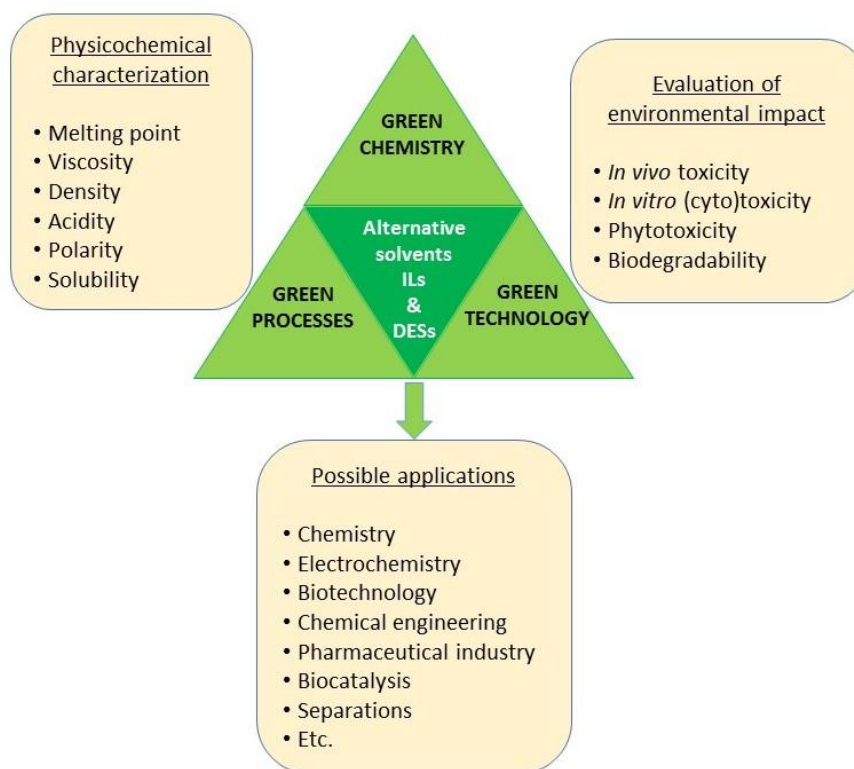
Physicochemical characterization

• Melting point
• Viscosity
• Density
• Acidity
• Polarity
• Solubility

GREEN CHEMISTRY

Alternative solvents ILs & DESs

GREEN PROCESSES

GREEN TECHNOLOGY

Evaluation of environmental impact

• In vivo toxicity
• In vitro (cyto)toxicity
• Phytotoxicity
• Biodegradability

Possible applications

• Chemistry
• Electrochemistry
• Biotechnology
• Chemical engineering
• Pharmaceutical industry
• Biocatalysis
• Separations
• Etc.